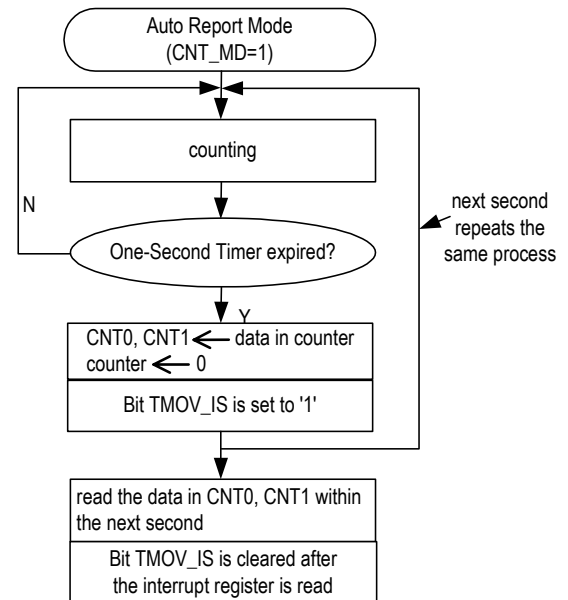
Auto Report Mode
(CNT_MD=1)

counting

N

One-Second Timer expired?

next second repeats the same process

Y

CNT0, CNT1 ← data in counter
counter ← 0

Bit TMOV_IS is set to '1'

read the data in CNT0, CNT1 within the next second

Bit TMOV_IS is cleared after the interrupt register is read